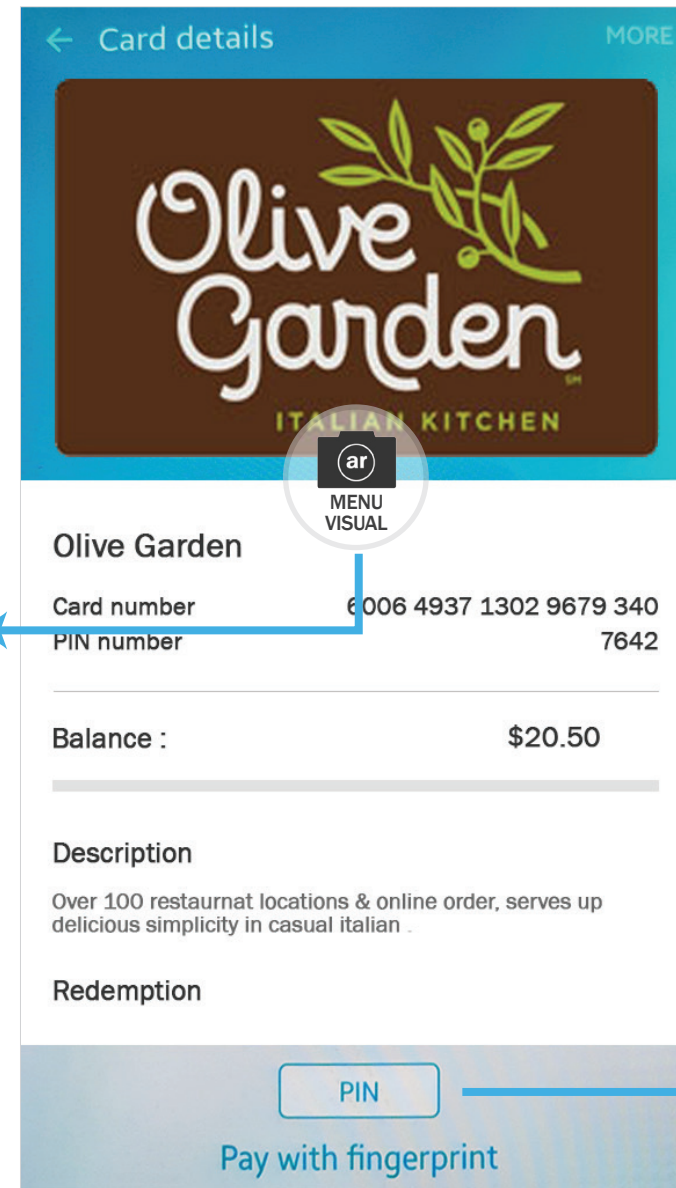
← Card details

MORE

Olive Garden
SM
ITALIAN KITCHEN

ar
MENU
VISUAL

Olive Garden

Card number 6006 4937 1302 9679 340
PIN number 7642

Balance : $20.50

Description

Over 100 restaurnat locations & online order, serves up delicious simplicity in casual italian .

Redemption

PIN

Pay with fingerprint